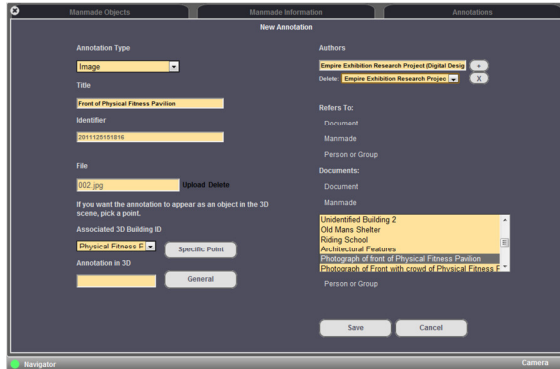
Manmade Objects
Manmade Information
Annotations

New Annotation

Annotation Type
Image
Title
Front of Physical Fitness Pavilion
Identifier
2011125151816

File
002.jpg
Upload Delete

If you want the annotation to appear as an object in the 3D scene, pick a point.

Associated 3D Building ID
Physical Fitness F
Specific Point
Annotation in 3D
General

Authors
Empire Exhibition Research Project (Digital Desig
+
Delete: Empire Exhibition Research Projec
X

Refers To:
Document
Manmade
Person or Group

Documents:
Document
Manmade

Unidentified Building 2
Old Mans Shelter
Riding School
Architectural Features
Photograph of front of Physical Fitness Pavilion
Photograph of Front with crowd of Physical Fitness F

Person or Group

Save
Cancel

Navigator
Camera